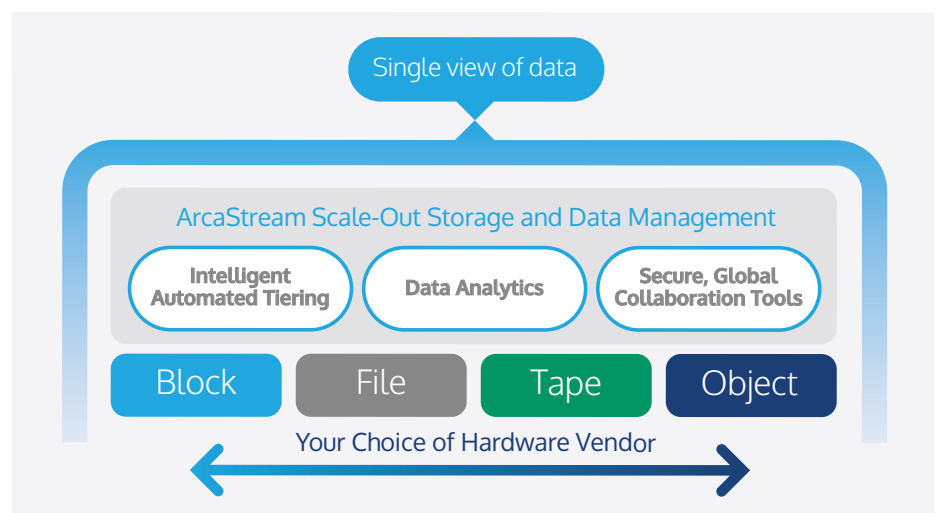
Single view of data

ArcaStream Scale-Out Storage and Data Management

Intelligent Automated Tiering

Data Analytics

Secure, Global Collaboration Tools

Block

File

Tape

Object

Your Choice of Hardware Vendor